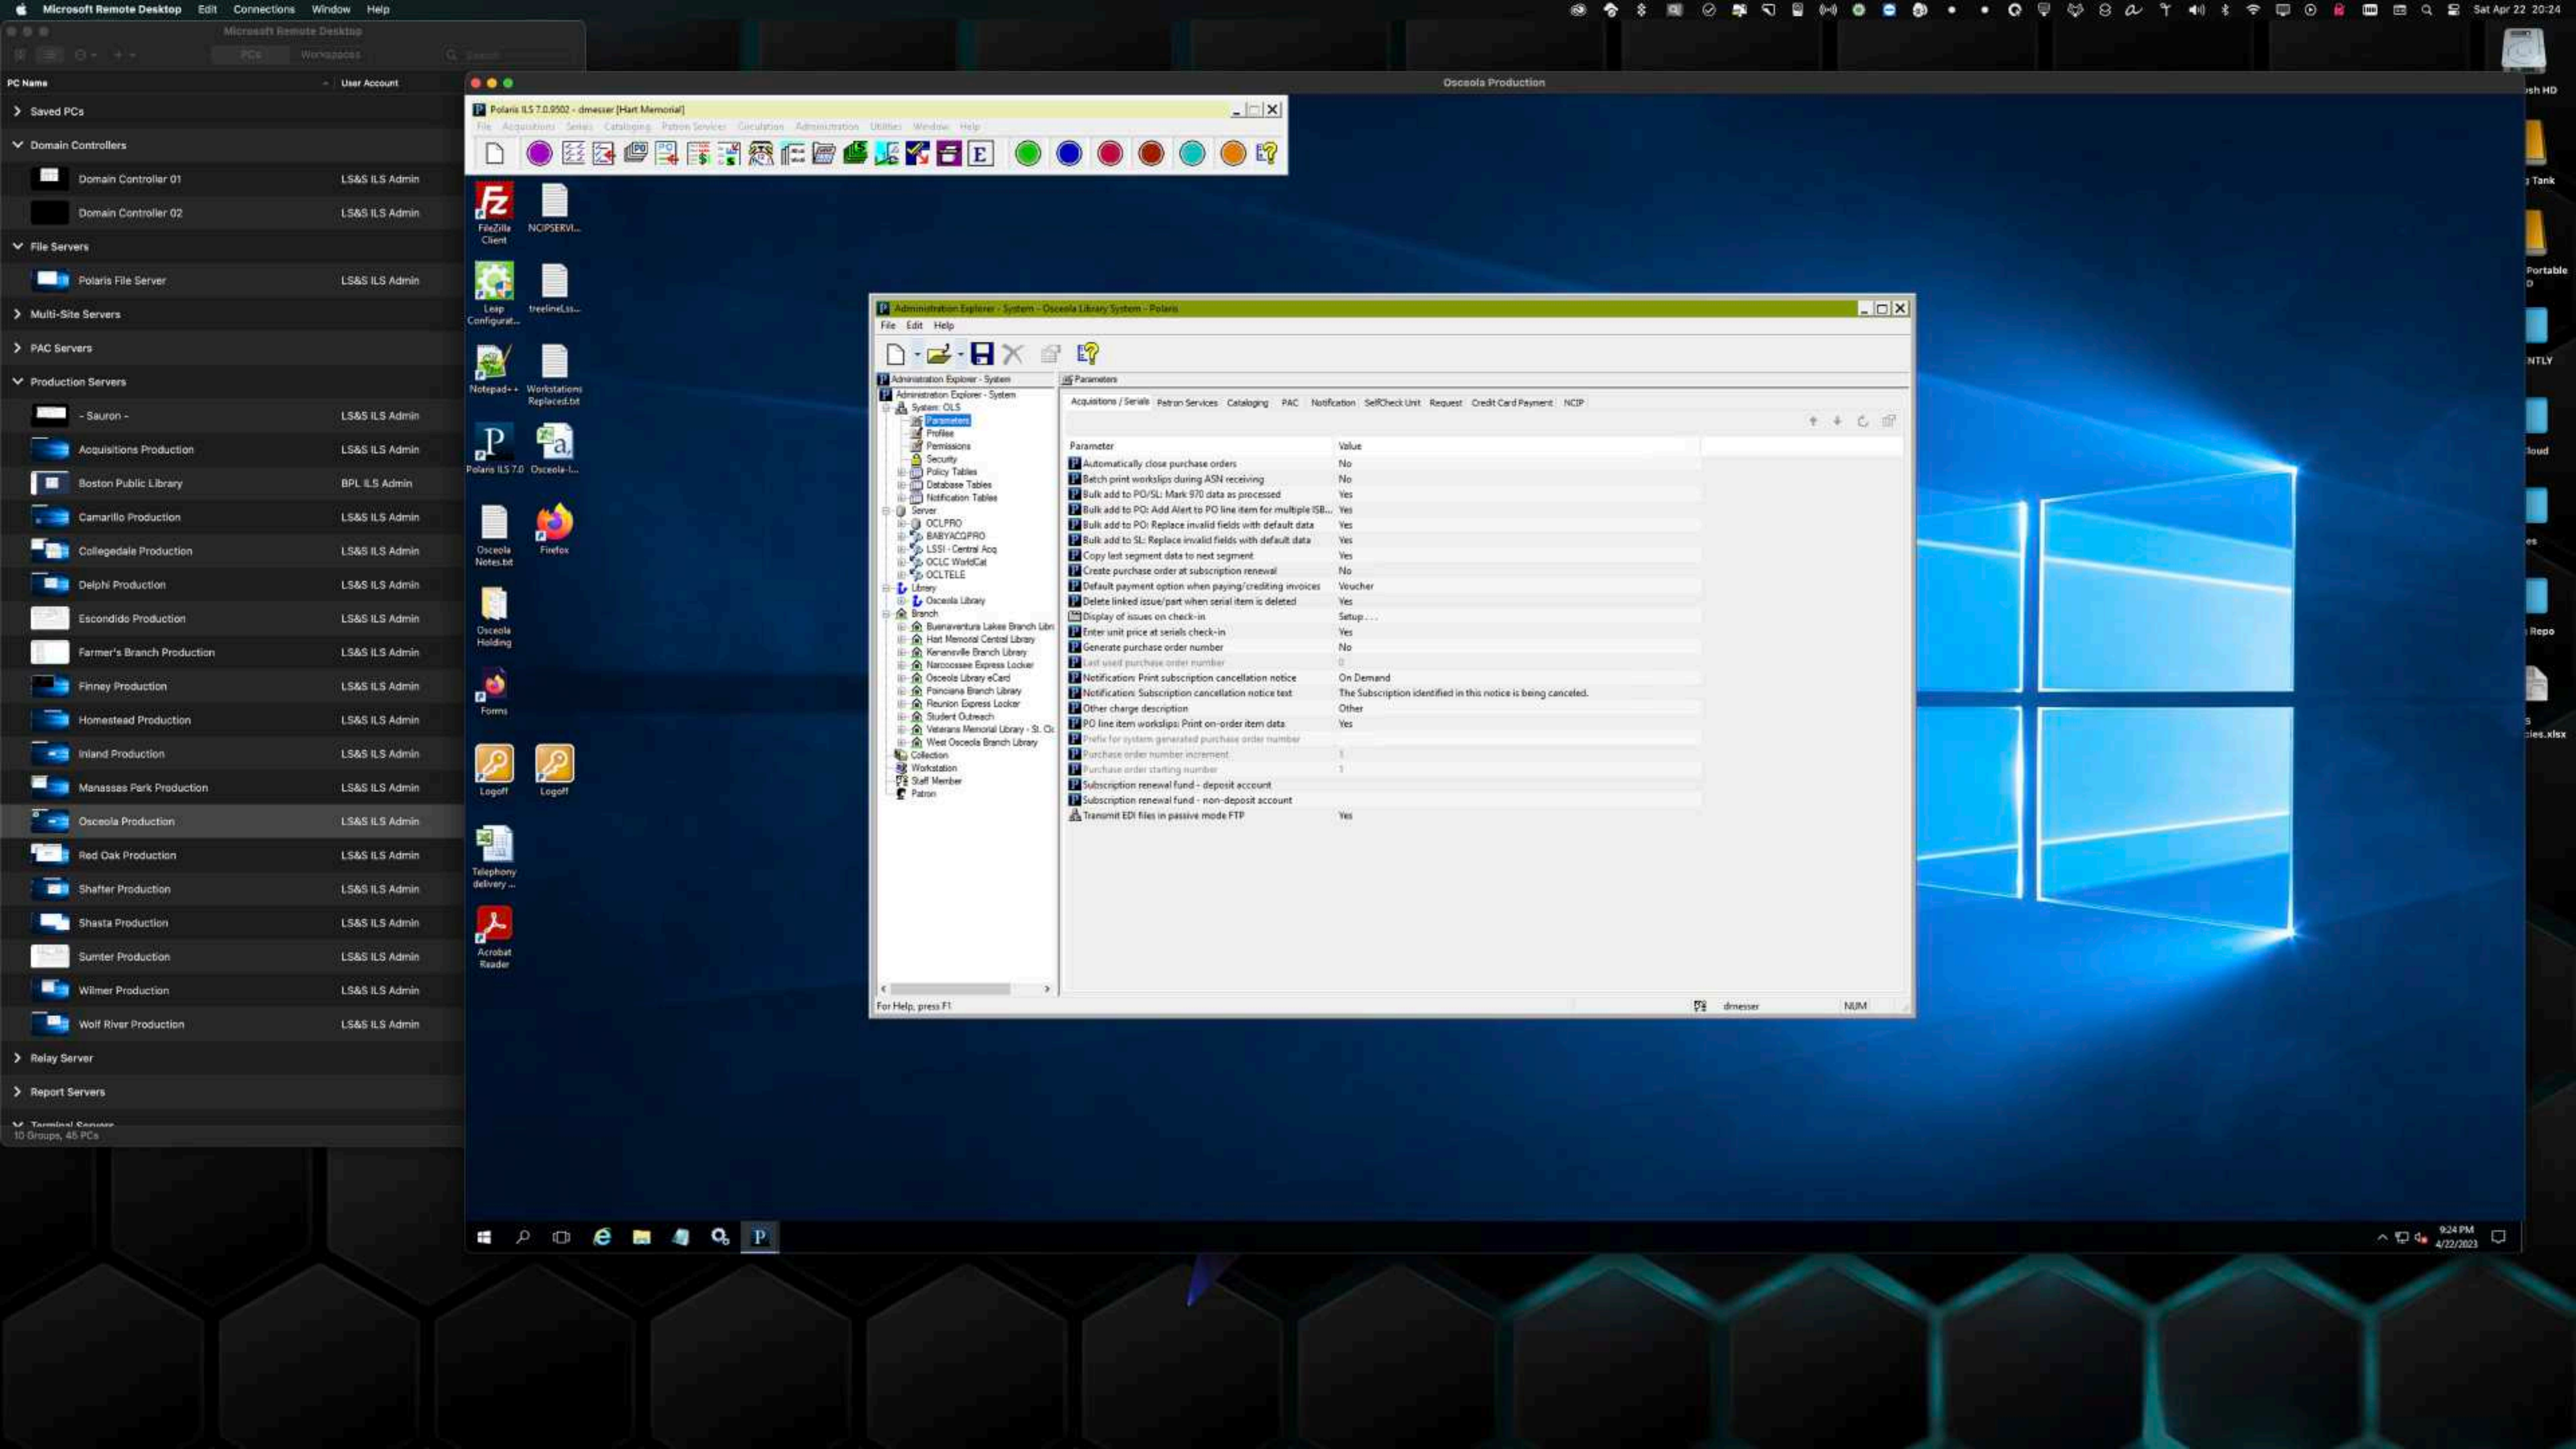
Microsoft Remote Desktop Edit Connections Window Help

Sat Apr 22 20:24

Microsoft Remote Desktop

PCs Workspaces

PC Name User Account

Saved PCs

Domain Controllers

Domain Controller 01 LS&S ILS Admin

Domain Controller 02 LS&S ILS Admin

File Servers

Polaris File Server LS&S ILS Admin

Multi-Site Servers

PAC Servers

Production Servers

- Sauron - LS&S ILS Admin

Acquisitions Production LS&S ILS Admin

Boston Public Library BPL ILS Admin

Camarillo Production LS&S ILS Admin

Collegedale Production LS&S ILS Admin

Delphi Production LS&S ILS Admin

Escondido Production LS&S ILS Admin

Farmer's Branch Production LS&S ILS Admin

Finney Production LS&S ILS Admin

Homestead Production LS&S ILS Admin

Inland Production LS&S ILS Admin

Manassas Park Production LS&S ILS Admin

Osceola Production LS&S ILS Admin

Red Oak Production LS&S ILS Admin

Shafter Production LS&S ILS Admin

Shasta Production LS&S ILS Admin

Sumter Production LS&S ILS Admin

Wilmer Production LS&S ILS Admin

Wolf River Production LS&S ILS Admin

Relay Server

Report Servers

Terminal Servers

10 Groups, 45 PCs

Osceola Production

Polaris ILS 7.0.9502 - dmesser [Hart Memorial]

File Acquisitions Serials Cataloging Patron Services Circulation Administration Utilities Window Help

FileZilla Client
NCIPSERVI...
Leap Configurat...
treelineLss...
Notepad++
Workstations Replaced.txt
Polaris ILS 7.0
Osceola-I...
Osceola Notes.txt
Firefox
Osceola Holding
Forms
Logoff
Logoff
Telephony delivery ...
Acrobat Reader

Administration Explorer - System - Osceola Library System - Polaris

File Edit Help

Administration Explorer - System

Parameters

Administration Explorer - System
System: OLS
Parameters
Profiles
Permissions
Security
Policy Tables
Database Tables
Notification Tables
Server
OCLPRO
BABYACQPRO
LSSI - Central Acq
OCLC WorldCat
OCLTELE
Library
Osceola Library
Branch
Buenaventura Lakes Branch Libr
Hart Memorial Central Library
Kenansville Branch Library
Narcoossee Express Locker
Osceola Library eCard
Poinciana Branch Library
Reunion Express Locker
Student Outreach
Veterans Memorial Library - St. Cl
West Osceola Branch Library
Collection
Workstation
Staff Member
Patron

Acquisitions / Serials Patron Services Cataloging PAC Notification SelfCheck Unit Request Credit Card Payment NCIP

| Parameter | Value |
|---|---|
| Automatically close purchase orders | No |
| Batch print worksl ips during ASN receiving | No |
| Bulk add to PO/SL: Mark 970 data as processed | Yes |
| Bulk add to PO: Add Alert to PO line item for multiple ISB... | Yes |
| Bulk add to PO: Replace invalid fields with default data | Yes |
| Bulk add to SL: Replace invalid fields with default data | Yes |
| Copy last segment data to next segment | Yes |
| Create purchase order at subscription renewal | No |
| Default payment option when paying/crediting invoices | Voucher |
| Delete linked issue/part when serial item is deleted | Yes |
| Display of issues on check-in | Setup... |
| Enter unit price at serials check-in | Yes |
| Generate purchase order number | No |
| Last used purchase order number | 0 |
| Notification: Print subscription cancellation notice | On Demand |
| Notification: Subscription cancellation notice text | The Subscription identified in this notice is being canceled. |
| Other charge description | Other |
| PO line item worksl ips: Print on-order item data | Yes |
| Prefix for system generated purchase order number | |
| Purchase order number increment | 1 |
| Purchase order starting number | 1 |
| Subscription renewal fund - deposit account | |
| Subscription renewal fund - non-deposit account | |
| Transmit EDI files in passive mode FTP | Yes |

For Help, press F1
dmesser
NUM

9:24 PM
4/22/2023